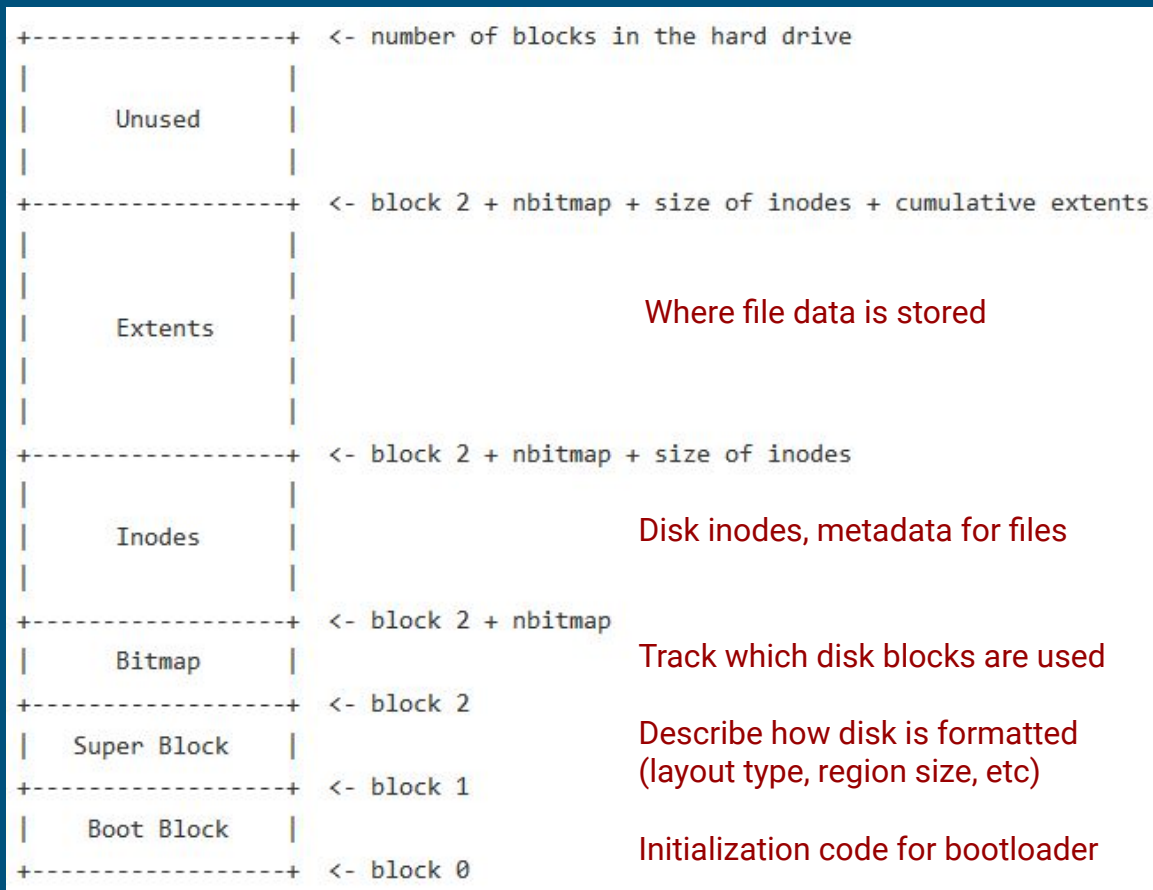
+------------------+ <- number of blocks in the hard drive
|                  |
|      Unused      |
|                  |
+------------------+ <- block 2 + nbitmap + size of inodes + cumulative extents
|                  |
|                  |
|      Extents     |
|                  |
|                  |
+------------------+ <- block 2 + nbitmap + size of inodes
|                  |
|      Inodes      |
|                  |
+------------------+ <- block 2 + nbitmap
|      Bitmap      |
+------------------+ <- block 2
|   Super Block    |
+------------------+ <- block 1
|    Boot Block    |
+------------------+ <- block 0

Where file data is stored

Disk inodes, metadata for files

Track which disk blocks are used

Describe how disk is formatted (layout type, region size, etc)

Initialization code for bootloader